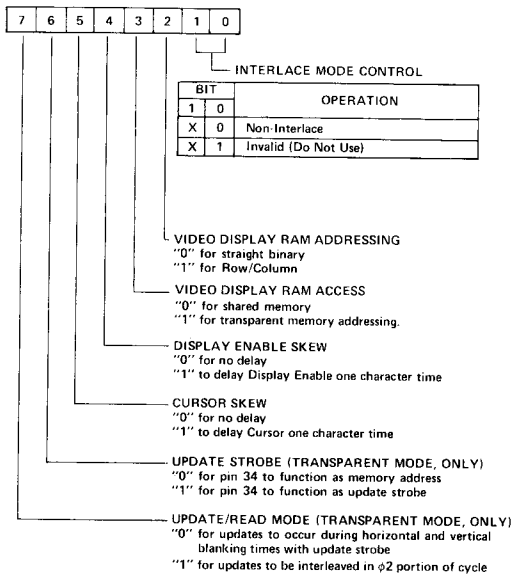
| 7 | 6 | 5 | 4 | 3 | 2 | 1 | 0 |
|---|---|---|---|---|---|---|---|

INTERLACE MODE CONTROL

| BIT 1 | BIT 0 | OPERATION |
|---|---|---|
| X | 0 | Non-Interlace |
| X | 1 | Invalid (Do Not Use) |

VIDEO DISPLAY RAM ADDRESSING
"0" for straight binary
"1" for Row/Column

VIDEO DISPLAY RAM ACCESS
"0" for shared memory
"1" for transparent memory addressing.

DISPLAY ENABLE SKEW
"0" for no delay
"1" to delay Display Enable one character time

CURSOR SKEW
"0" for no delay
"1" to delay Cursor one character time

UPDATE STROBE (TRANSPARENT MODE, ONLY)
"0" for pin 34 to function as memory address
"1" for pin 34 to function as update strobe

UPDATE/READ MODE (TRANSPARENT MODE, ONLY)
"0" for updates to occur during horizontal and vertical blanking times with update strobe
"1" for updates to be interleaved in $\phi2$ portion of cycle